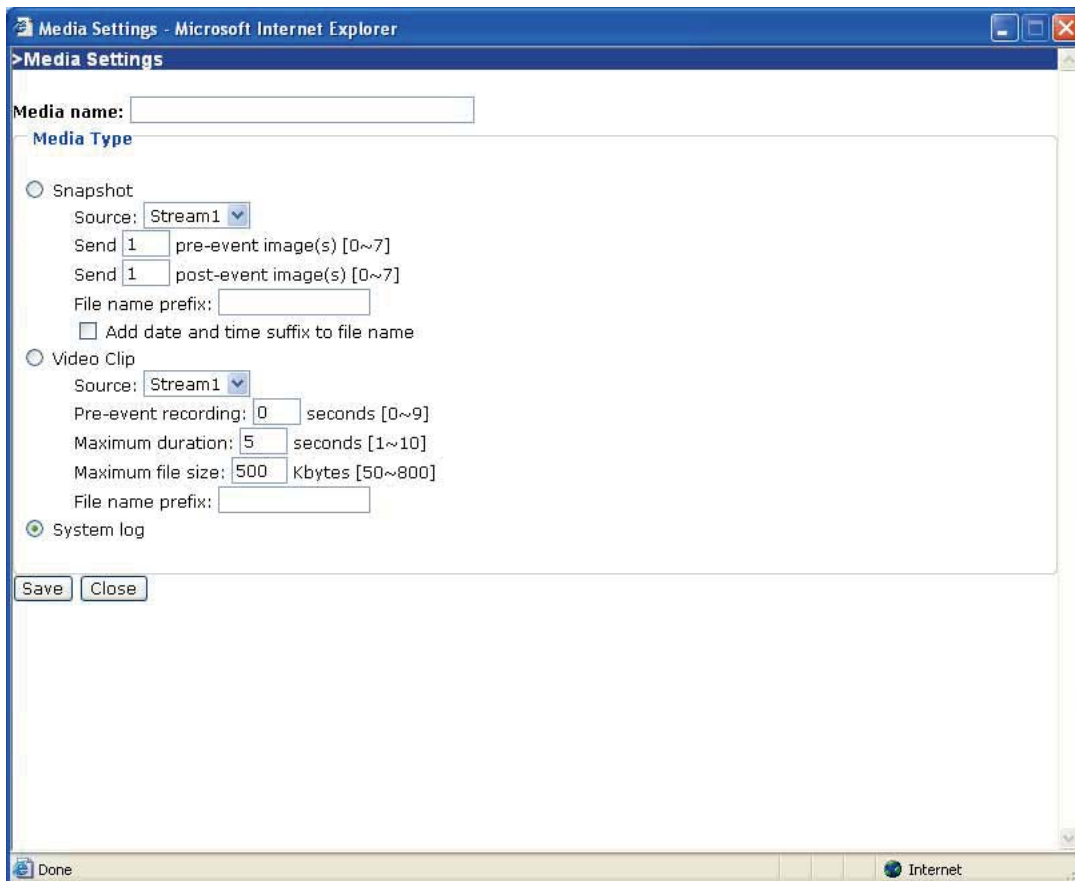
Media Settings - Microsoft Internet Explorer

>Media Settings

Media name:

Media Type

Snapshot

Source: Stream1

Send 1 pre-event image(s) [0~7]

Send 1 post-event image(s) [0~7]

File name prefix:

Add date and time suffix to file name

Video Clip

Source: Stream1

Pre-event recording: 0 seconds [0~9]

Maximum duration: 5 seconds [1~10]

Maximum file size: 500 Kbytes [50~800]

File name prefix:

System log

Save Close

Done

Internet